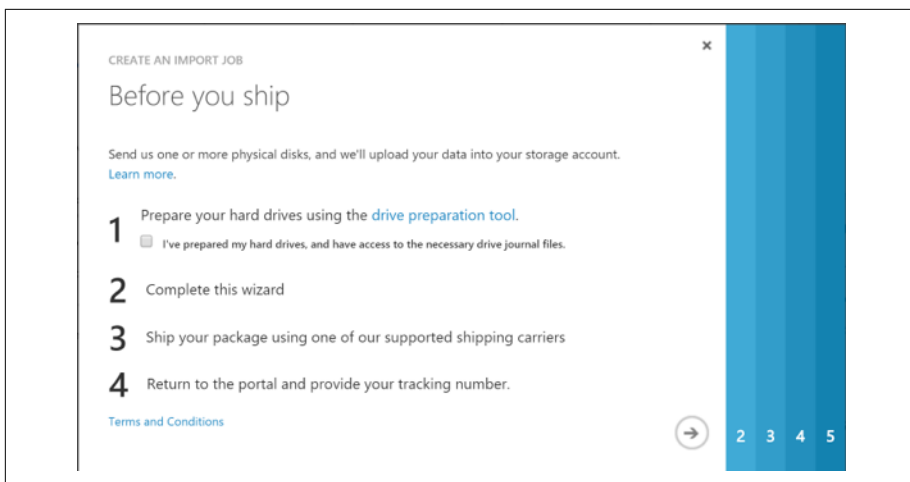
CREATE AN IMPORT JOB

Before you ship

Send us one or more physical disks, and we'll upload your data into your storage account. Learn more.

1 Prepare your hard drives using the drive preparation tool.

I've prepared my hard drives, and have access to the necessary drive journal files.

2 Complete this wizard

3 Ship your package using one of our supported shipping carriers

4 Return to the portal and provide your tracking number.

Terms and Conditions

2 3 4 5